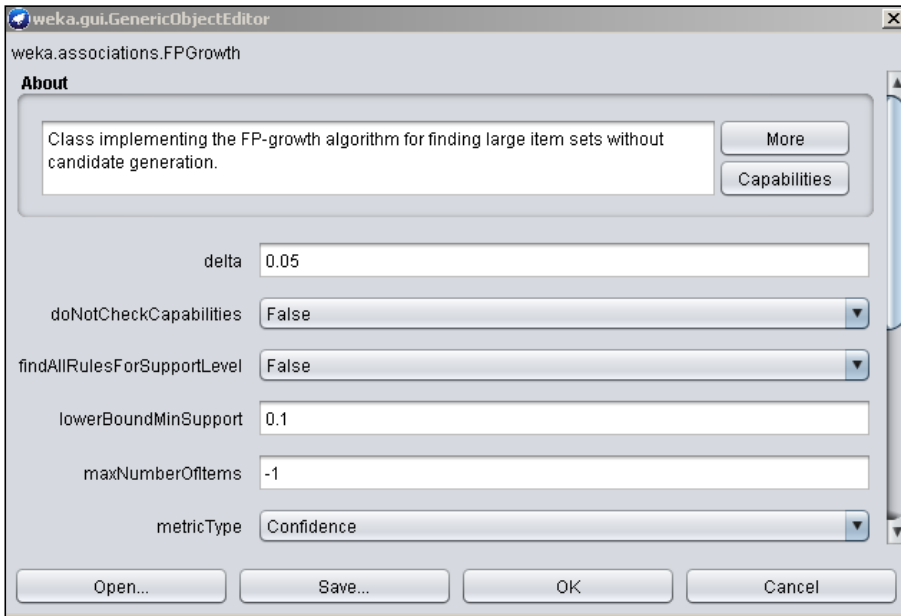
weka.gui.GenericObjectEditor

weka.associations.FPGrowth

About

Class implementing the FP-growth algorithm for finding large item sets without candidate generation.

More

Capabilities

| | |
|---|---|
| delta | 0.05 |
| doNotCheckCapabilities | False |
| findAllRulesForSupportLevel | False |
| lowerBoundMinSupport | 0.1 |
| maxNumberOfItems | -1 |
| metricType | Confidence |

Open... Save... OK Cancel